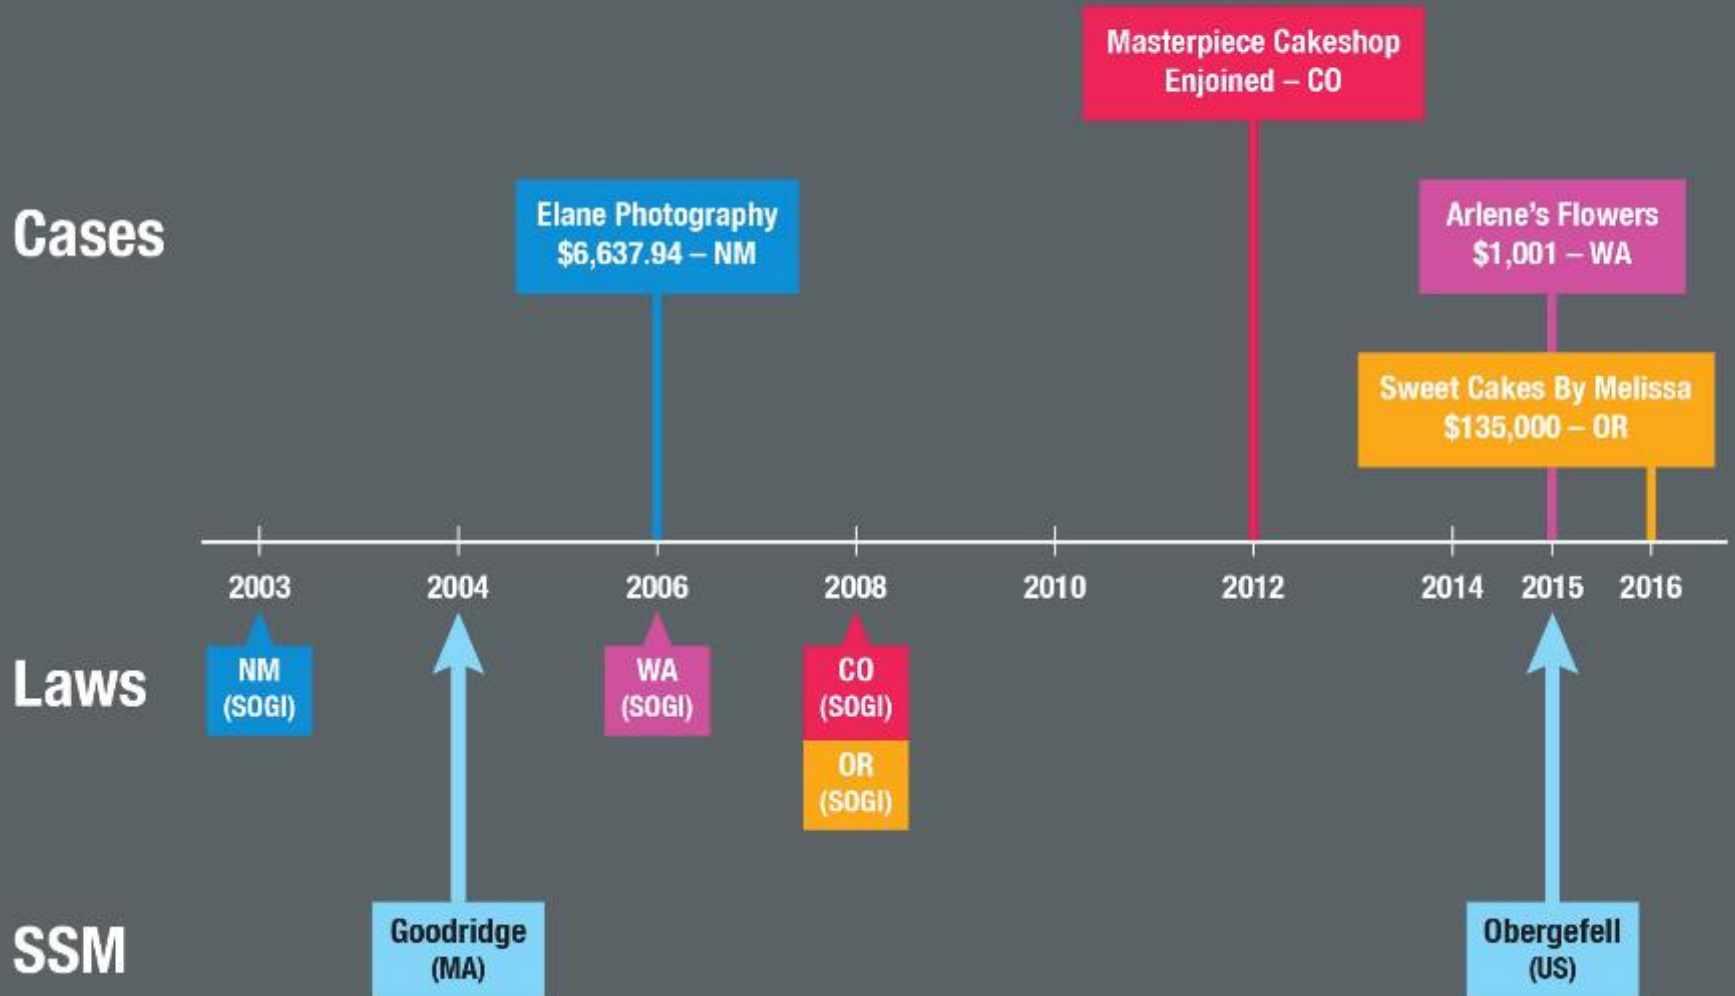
Masterpiece Cakeshop Enjoined – CO

Cases

Elane Photography $6,637.94 – NM

Arlene's Flowers $1,001 – WA

Sweet Cakes By Melissa $135,000 – OR

2003 2004 2006 2008 2010 2012 2014 2015 2016

Laws

NM (SOGI)

WA (SOGI)

CO (SOGI)

OR (SOGI)

SSM

Goodridge (MA)

Obergefell (US)